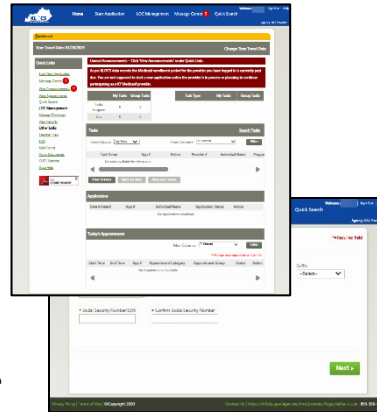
KLOCS Home Run Application LOC Management Message Center Quick Search

Dashboard

Your Saved Date: 01/06/2021 Change Your Saved Date

Quick Links

Unread Announcements - Click 'View Announcements' under Quick Links.

Message Center
View Announcements
Quick Search
LOC Management
Message Directory
Other Links

Task Type My Tasks Group Tasks

Tasks Search Tasks

View Tasks

Applications

Today's Appointments

Quick Search

* Social Security Number/SSN * Confirm Social Security Number

Suffix
--Select--

Next »

Privacy Policy | Terms of Use | ©Copyright 2020